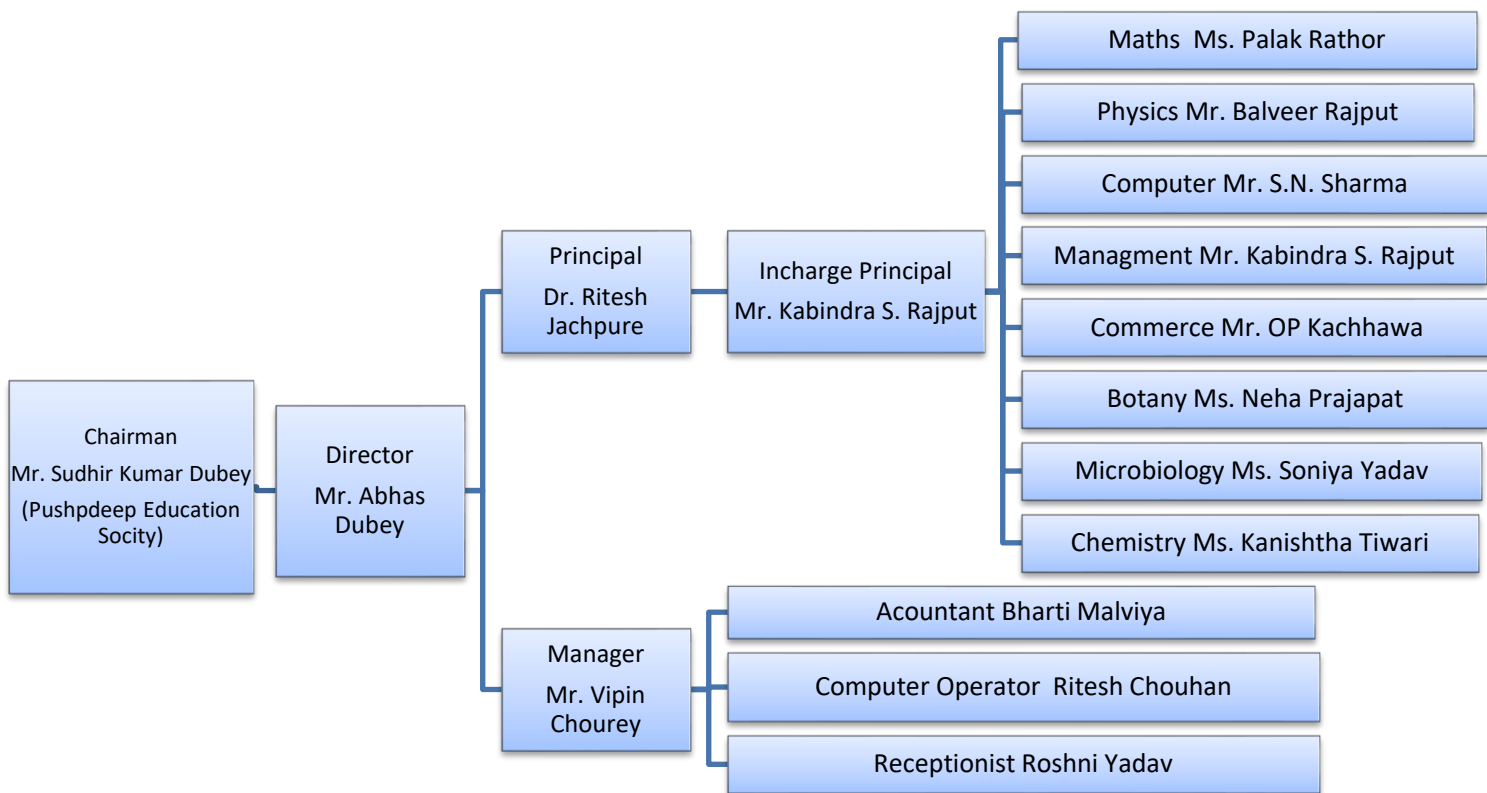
Chairman
Mr. Sudhir Kumar Dubey
(Pushpdeep Education Socity)

Director
Mr. Abhas Dubey

Principal
Dr. Ritesh Jachpure

Incharge Principal
Mr. Kabindra S. Rajput

Maths Ms. Palak Rathor

Physics Mr. Balveer Rajput

Computer Mr. S.N. Sharma

Managment Mr. Kabindra S. Rajput

Commerce Mr. OP Kachhawa

Botany Ms. Neha Prajapat

Microbiology Ms. Soniya Yadav

Chemistry Ms. Kanishtha Tiwari

Manager
Mr. Vipin Chourey

Acountant Bharti Malviya

Computer Operator Ritesh Chouhan

Receptionist Roshni Yadav